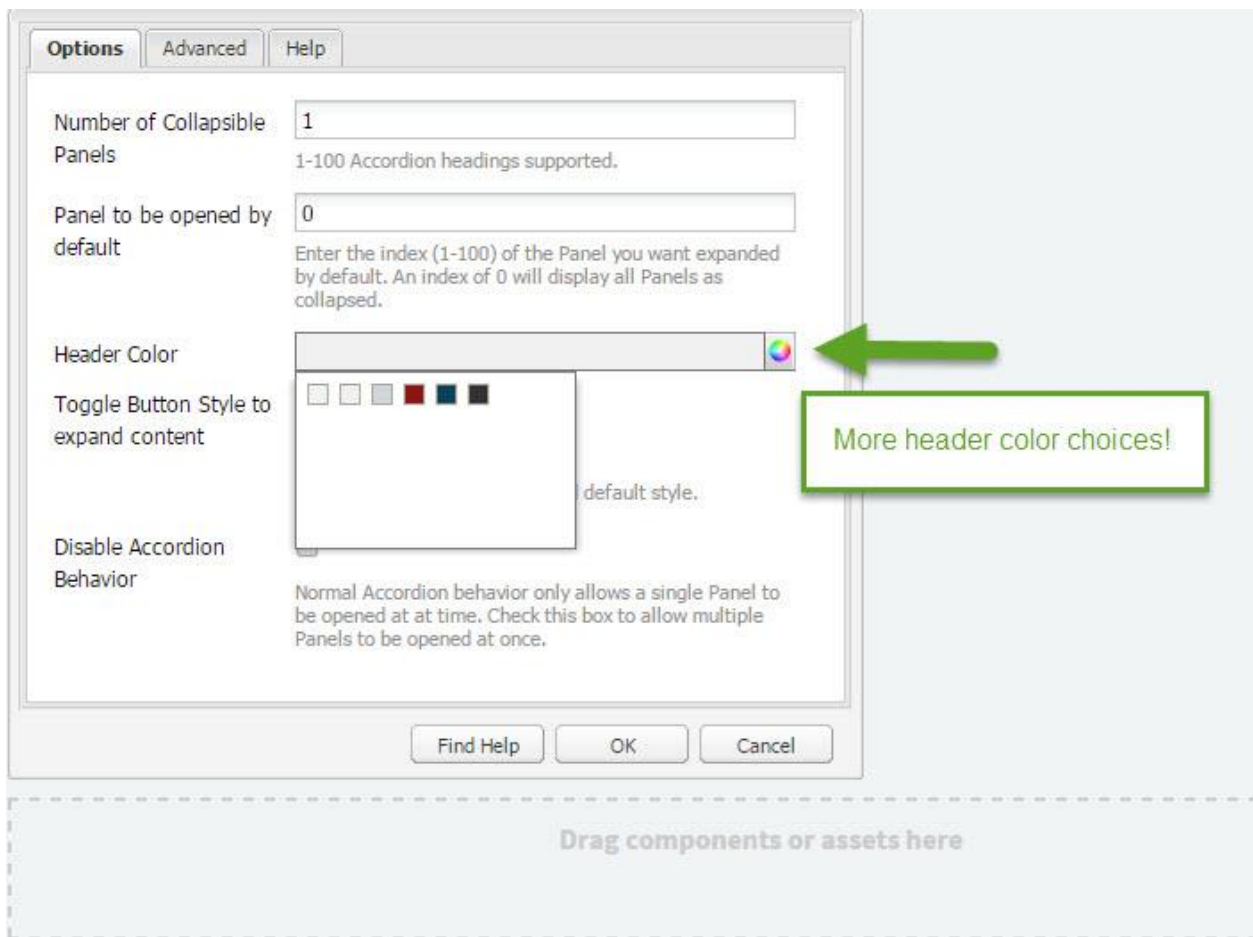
Options | Advanced | Help

Number of Collapsible Panels
1
1-100 Accordion headings supported.

Panel to be opened by default
0
Enter the index (1-100) of the Panel you want expanded by default. An index of 0 will display all Panels as collapsed.

Header Color

Toggle Button Style to expand content

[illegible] default style.

More header color choices!

Disable Accordion Behavior
Normal Accordion behavior only allows a single Panel to be opened at at time. Check this box to allow multiple Panels to be opened at once.

Find Help
OK
Cancel

Drag components or assets here